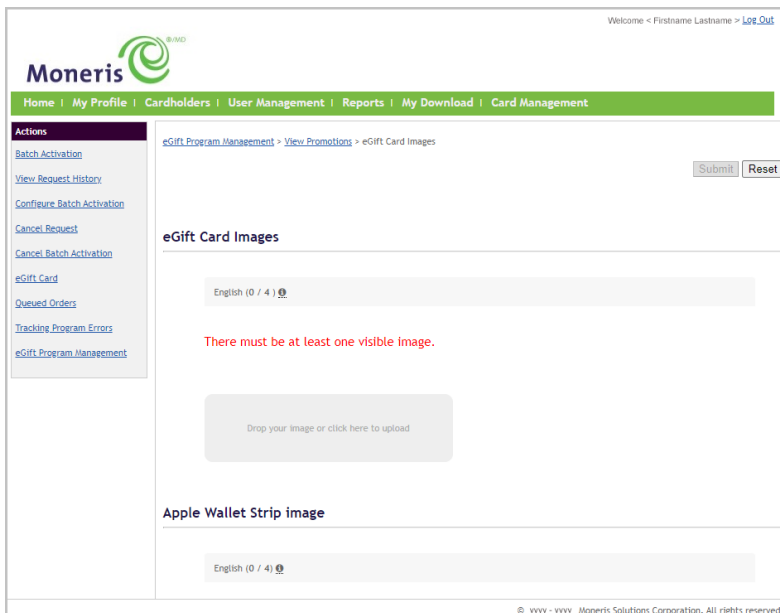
Welcome < Firstname Lastname > Log Out

Moneris ®/MD

Home | My Profile | Cardholders | User Management | Reports | My Download | Card Management

Actions

Batch Activation

View Request History

Configure Batch Activation

Cancel Request

Cancel Batch Activation

eGift Card

Queued Orders

Tracking Program Errors

eGift Program Management

eGift Program Management > View Promotions > eGift Card Images

Submit Reset

eGift Card Images

English (0 / 4 )

There must be at least one visible image.

Drop your image or click here to upload

Apple Wallet Strip image

English (0 / 4)

© yyyy - yyyy Moneris Solutions Corporation. All rights reserved